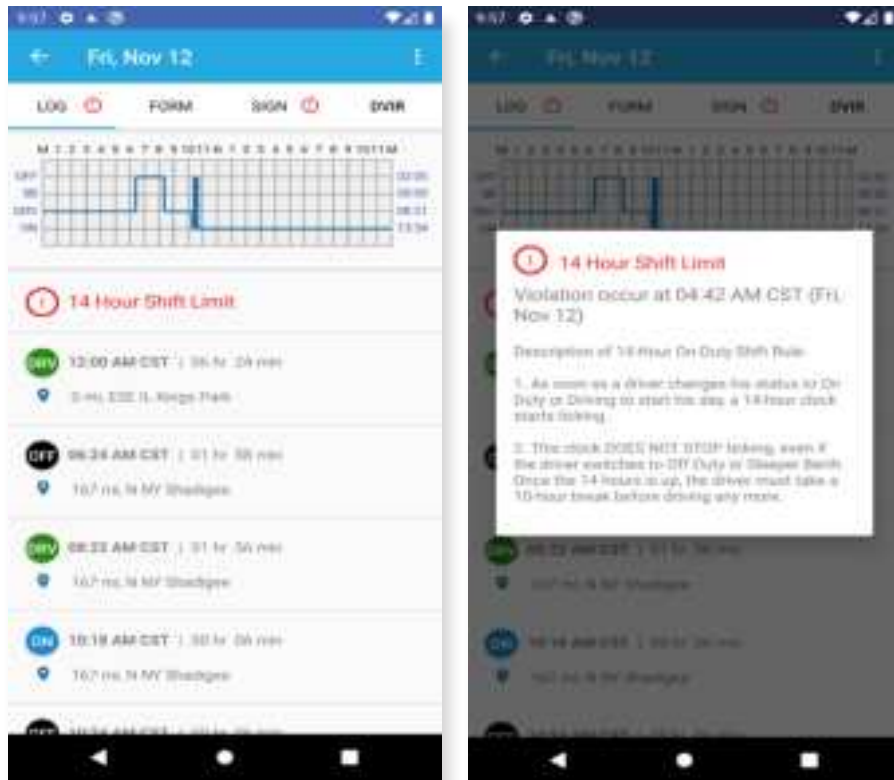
9:57

Fri, Nov 12

LOG

FORM

SIGN

DVIR

M 1 2 3 4 5 6 7 8 9 10 11 N 1 2 3 4 5 6 7 8 9 10 11 M

OFF

SB

DRV

ON

02:05

00:00

08:11

13:34

14 Hour Shift Limit

DRV 12:00 AM CST | 06 hr 24 min

3 mi, ESE IL Kings Park

OFF 06:24 AM CST | 01 hr 58 min

167 mi, N NY Shadigee

DRV 08:22 AM CST | 01 hr 56 min

167 mi, N NY Shadigee

ON 10:18 AM CST | 00 hr 06 min

167 mi, N NY Shadigee

9:57

Fri, Nov 12

LOG

FORM

SIGN

DVIR

14 Hour Shift Limit

Violation occur at 04:42 AM CST (Fri, Nov 12)

Description of 14-Hour On-Duty Shift Rule:

1. As soon as a driver changes his status to On Duty or Driving to start his day, a 14-hour clock starts ticking.

2. This clock DOES NOT STOP ticking, even if the driver switches to Off Duty or Sleeper Berth. Once the 14 hours is up, the driver must take a 10-hour break before driving any more.

DRV 08:22 AM CST | 01 hr 56 min

167 mi, N NY Shadigee

ON 10:18 AM CST | 00 hr 06 min

167 mi, N NY Shadigee